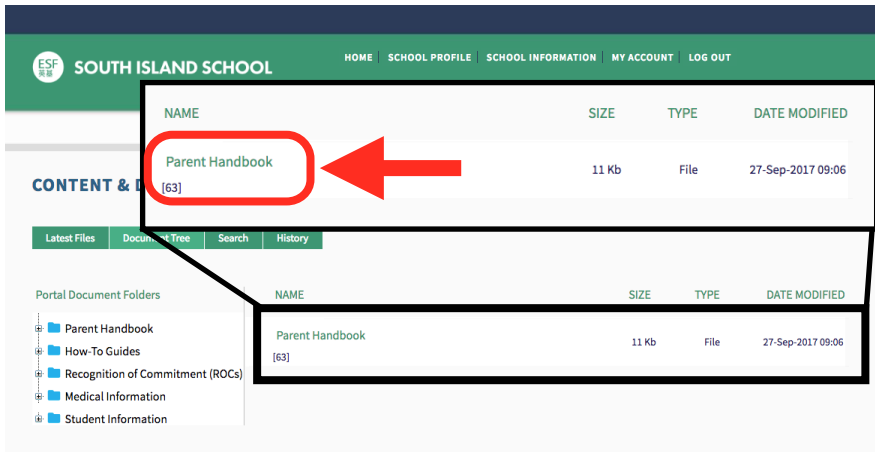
ESF 英基 SOUTH ISLAND SCHOOL

HOME | SCHOOL PROFILE | SCHOOL INFORMATION | MY ACCOUNT | LOG OUT

| NAME | SIZE | TYPE | DATE MODIFIED |
|---|---|---|---|
| Parent Handbook [63] | 11 Kb | File | 27-Sep-2017 09:06 |

CONTENT & D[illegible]

Latest Files | Docu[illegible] Tree | Search | History

Portal Document Folders

Parent Handbook
How-To Guides
Recognition of Commitment (ROCs)
Medical Information
Student Information

| NAME | SIZE | TYPE | DATE MODIFIED |
|---|---|---|---|
| Parent Handbook [63] | 11 Kb | File | 27-Sep-2017 09:06 |